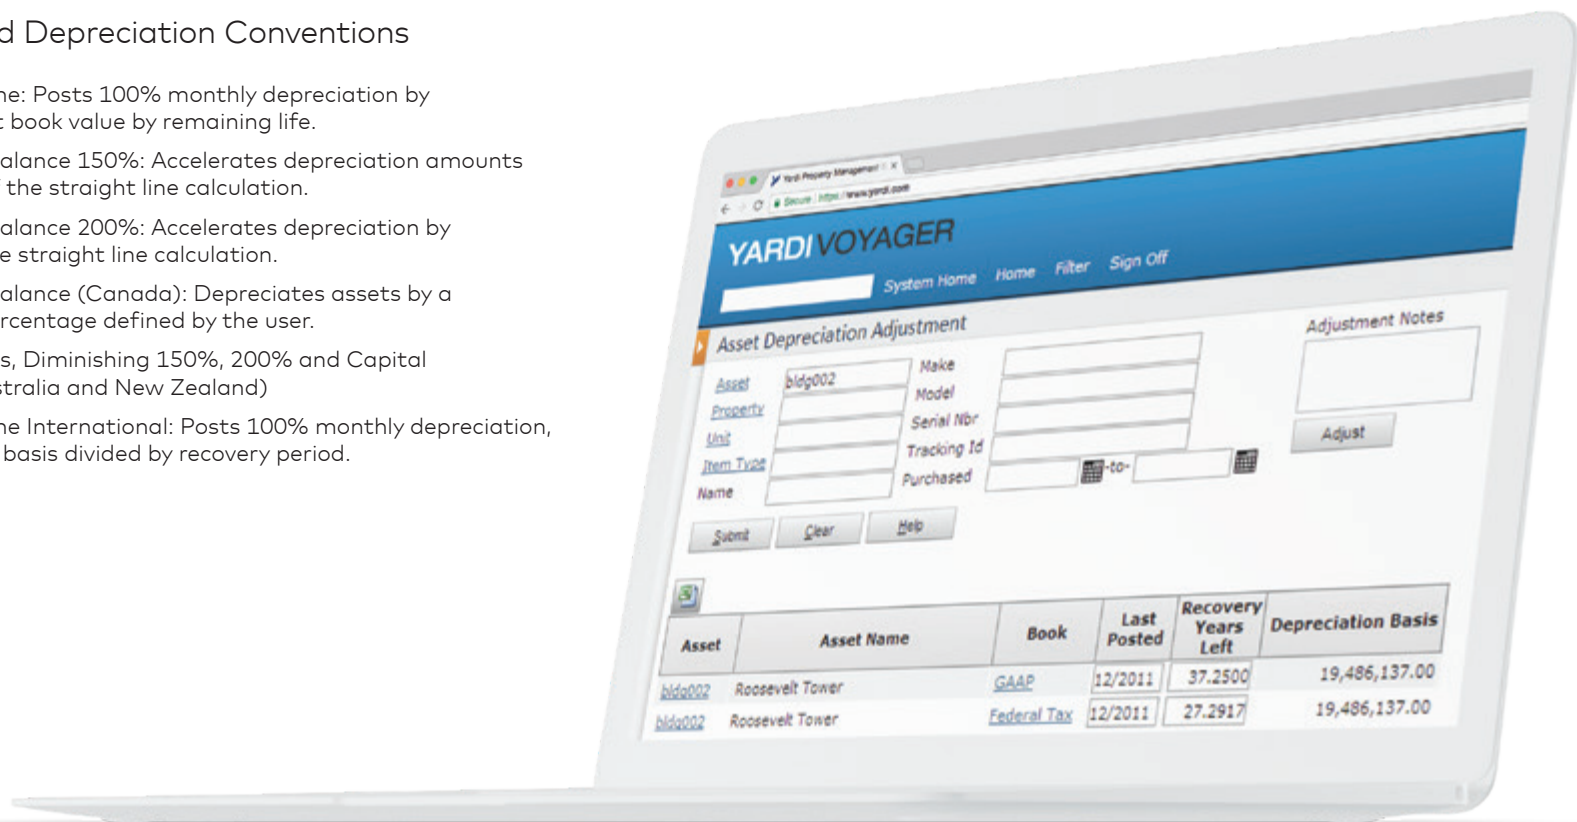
d Depreciation Conventions

ne: Posts 100% monthly depreciation by t book value by remaining life.

alance 150%: Accelerates depreciation amounts the straight line calculation.

alance 200%: Accelerates depreciation by e straight line calculation.

alance (Canada): Depreciates assets by a rcentage defined by the user.

s, Diminishing 150%, 200% and Capital stralia and New Zealand)

ne International: Posts 100% monthly depreciation, basis divided by recovery period.

Yardi Property Management
Secure https://www.yardi.com

YARDI VOYAGER
System Home Home Filter Sign Off

Asset Depreciation Adjustment

Asset bldg002
Property
Unit
Item Type
Name
Make
Model
Serial Nbr
Tracking Id
Purchased -to-
Adjustment Notes
Adjust
Submit Clear Help

| Asset | Asset Name | Book | Last Posted | Recovery Years Left | Depreciation Basis |
|---|---|---|---|---|---|
| bldg002 | Roosevelt Tower | GAAP | 12/2011 | 37.2500 | 19,486,137.00 |
| bldg002 | Roosevelt Tower | Federal Tax | 12/2011 | 27.2917 | 19,486,137.00 |